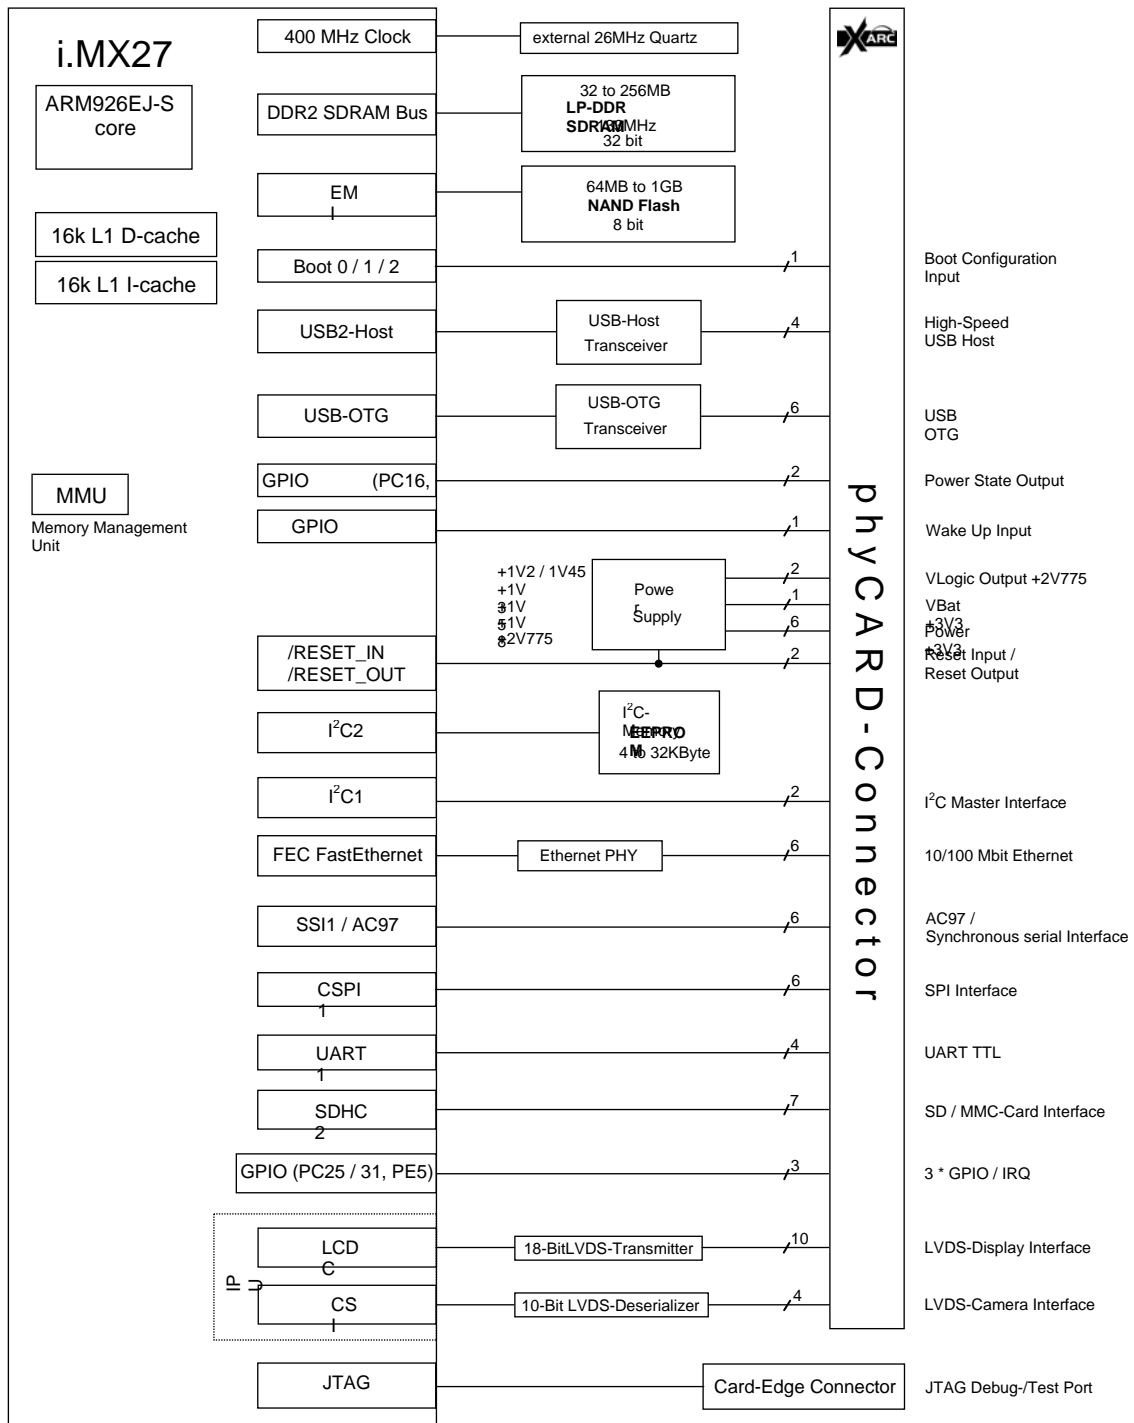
i.MX27

ARM926EJ-S core

16k L1 D-cache

16k L1 I-cache

MMU
Memory Management Unit

400 MHz Clock

external 26MHz Quartz

DDR2 SDRAM Bus

32 to 256MB
LP-DDR SDRAM
133MHz
32 bit

EMI

64MB to 1GB
NAND Flash
8 bit

Boot 0 / 1 / 2

1

Boot Configuration Input

USB2-Host

USB-Host Transceiver

4

High-Speed USB Host

USB-OTG

USB-OTG Transceiver

6

USB OTG

GPIO (PC16,

2

Power State Output

GPIO

1

Wake Up Input

+1V2 / 1V45
+1V3
+1V5
+1V8
+2V775

Power Supply

2

VLogic Output +2V775

1

VBat

6

+3V3 Power

/RESET_IN
/RESET_OUT

2

Reset Input / Reset Output

$I^2C2$

$I^2C$-Memory
EEPROM
4 to 32KByte

$I^2C1$

2

$I^2C$ Master Interface

FEC FastEthernet

Ethernet PHY

6

10/100 Mbit Ethernet

SSI1 / AC97

6

AC97 / Synchronous serial Interface

CSPI1

6

SPI Interface

UART1

4

UART TTL

SDHC2

7

SD / MMC-Card Interface

GPIO (PC25 / 31, PE5)

3

3 * GPIO / IRQ

IPU

LCDC

18-BitLVDS-Transmitter

10

LVDS-Display Interface

CSI

10-Bit LVDS-Deserializer

4

LVDS-Camera Interface

JTAG

Card-Edge Connector

JTAG Debug-/Test Port

phyCARD-Connector

XARC